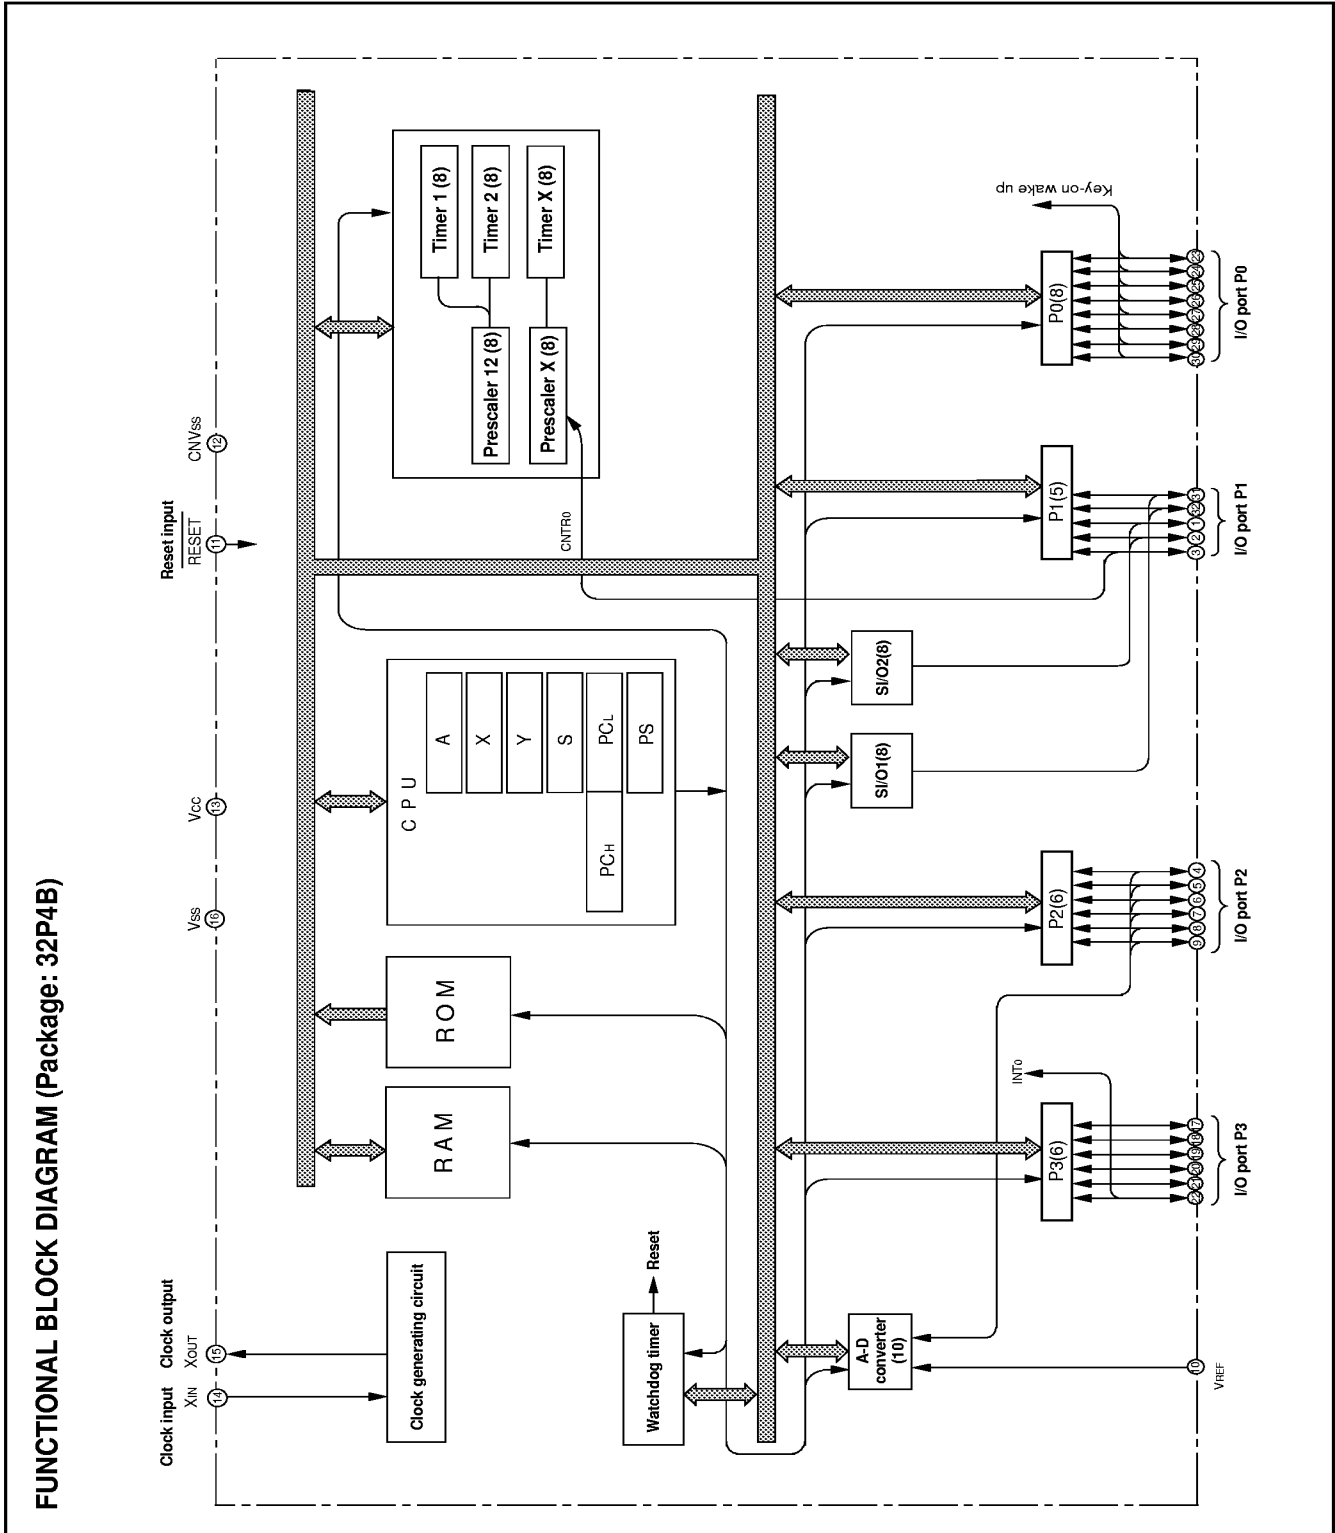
FUNCTIONAL BLOCK DIAGRAM (Package: 32P4B)

Clock input
Clock output
$X_{IN}$
$X_{OUT}$
14
15
16
$V_{SS}$
13
$V_{CC}$
Reset input
$\overline{RESET}$
11
12
CNVSS

Clock generating circuit

RAM

ROM

C P U
A
X
Y
S
$PC_L$
PS
$PC_H$

Timer 1 (8)
Timer 2 (8)
Timer X (8)
Prescaler 12 (8)
Prescaler X (8)

CNTR0

Key-on wake up

Watchdog timer
Reset

A-D converter (10)

SI/O1(8)
SI/O2(8)

P3(6)
P2(6)
P1(5)
P0(8)

INT0

10
$V_{REF}$
22 21 20 19 18 17
I/O port P3
9 8 7 6 5 4
I/O port P2
3 2 1 32 31
I/O port P1
30 29 28 27 26 25 24 23
I/O port P0